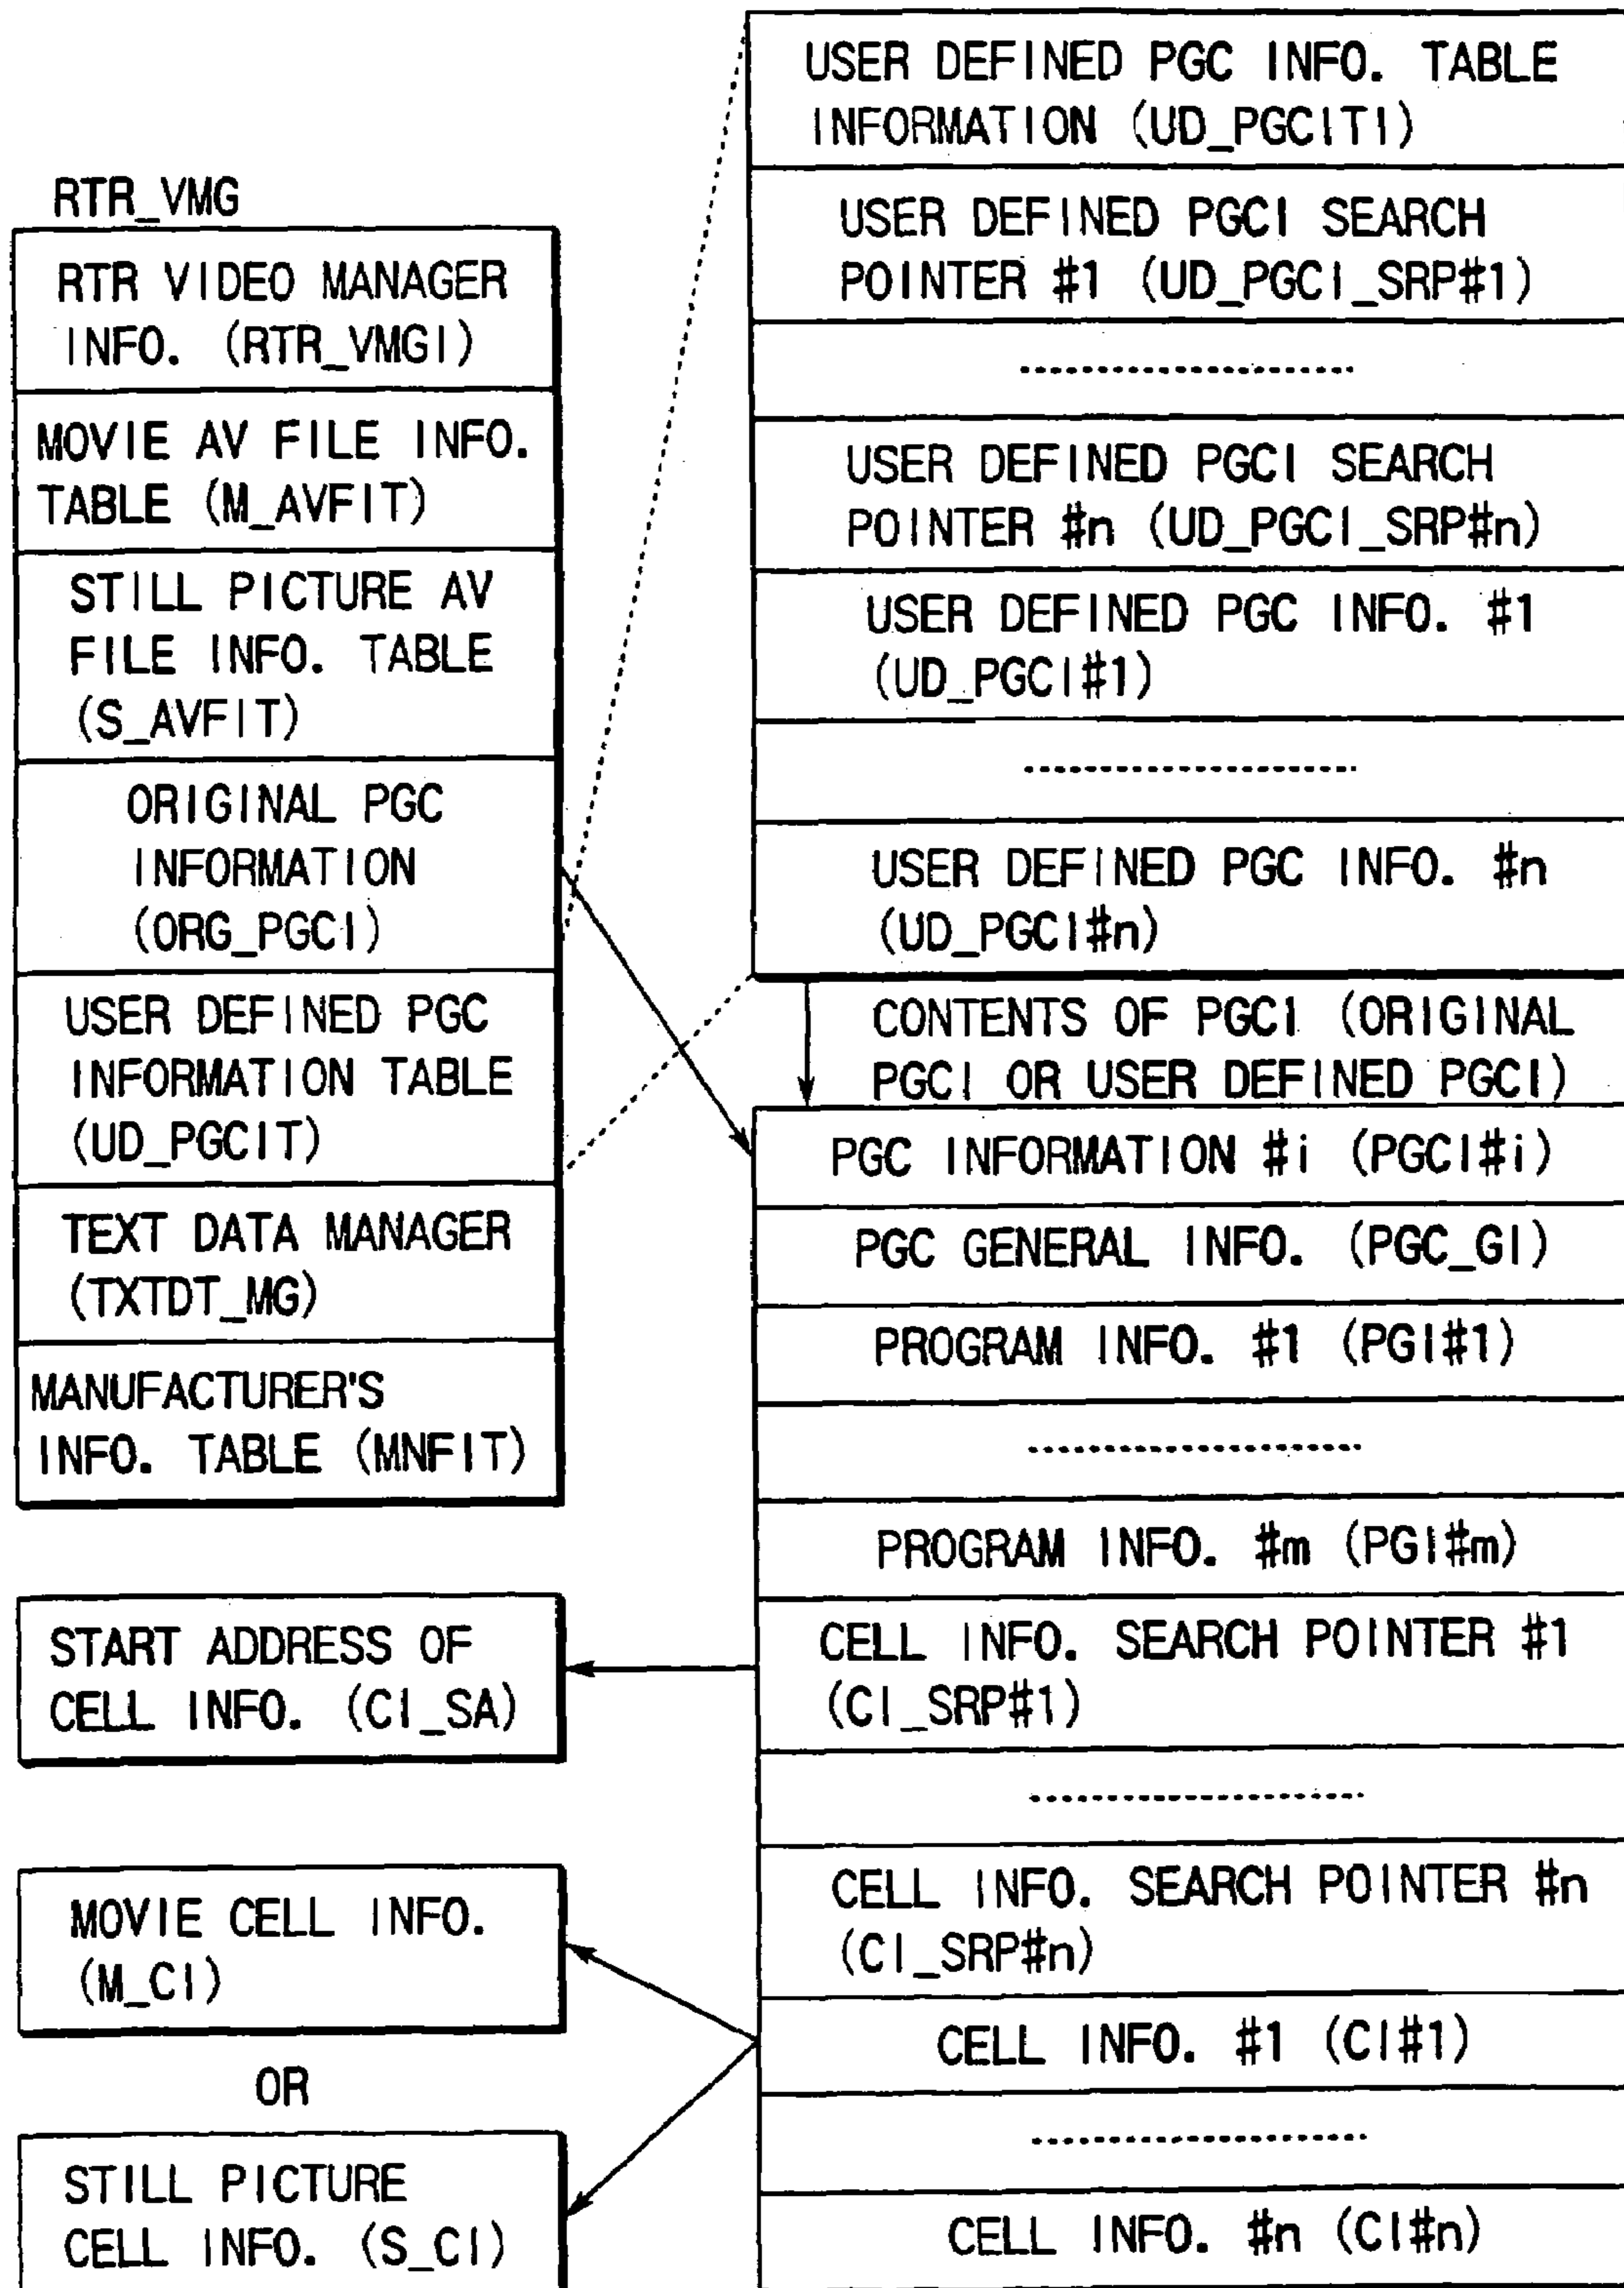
RTR_VMG

RTR VIDEO MANAGER INFO. (RTR_VMGI)

MOVIE AV FILE INFO. TABLE (M_AVFIT)

STILL PICTURE AV FILE INFO. TABLE (S_AVFIT)

ORIGINAL PGC INFORMATION (ORG_PGCI)

USER DEFINED PGC INFORMATION TABLE (UD_PGCIT)

TEXT DATA MANAGER (TXTDT_MG)

MANUFACTURER'S INFO. TABLE (MNFIT)

USER DEFINED PGC INFO. TABLE INFORMATION (UD_PGCITI)

USER DEFINED PGCI SEARCH POINTER #1 (UD_PGCI_SRP#1)

......................

USER DEFINED PGCI SEARCH POINTER #n (UD_PGCI_SRP#n)

USER DEFINED PGC INFO. #1 (UD_PGCI#1)

......................

USER DEFINED PGC INFO. #n (UD_PGCI#n)

CONTENTS OF PGCI (ORIGINAL PGCI OR USER DEFINED PGCI)

PGC INFORMATION #i (PGCI#i)

PGC GENERAL INFO. (PGC_GI)

PROGRAM INFO. #1 (PGI#1)

......................

PROGRAM INFO. #m (PGI#m)

CELL INFO. SEARCH POINTER #1 (CI_SRP#1)

......................

CELL INFO. SEARCH POINTER #n (CI_SRP#n)

CELL INFO. #1 (CI#1)

......................

CELL INFO. #n (CI#n)

START ADDRESS OF CELL INFO. (CI_SA)

MOVIE CELL INFO. (M_CI)

OR

STILL PICTURE CELL INFO. (S_CI)